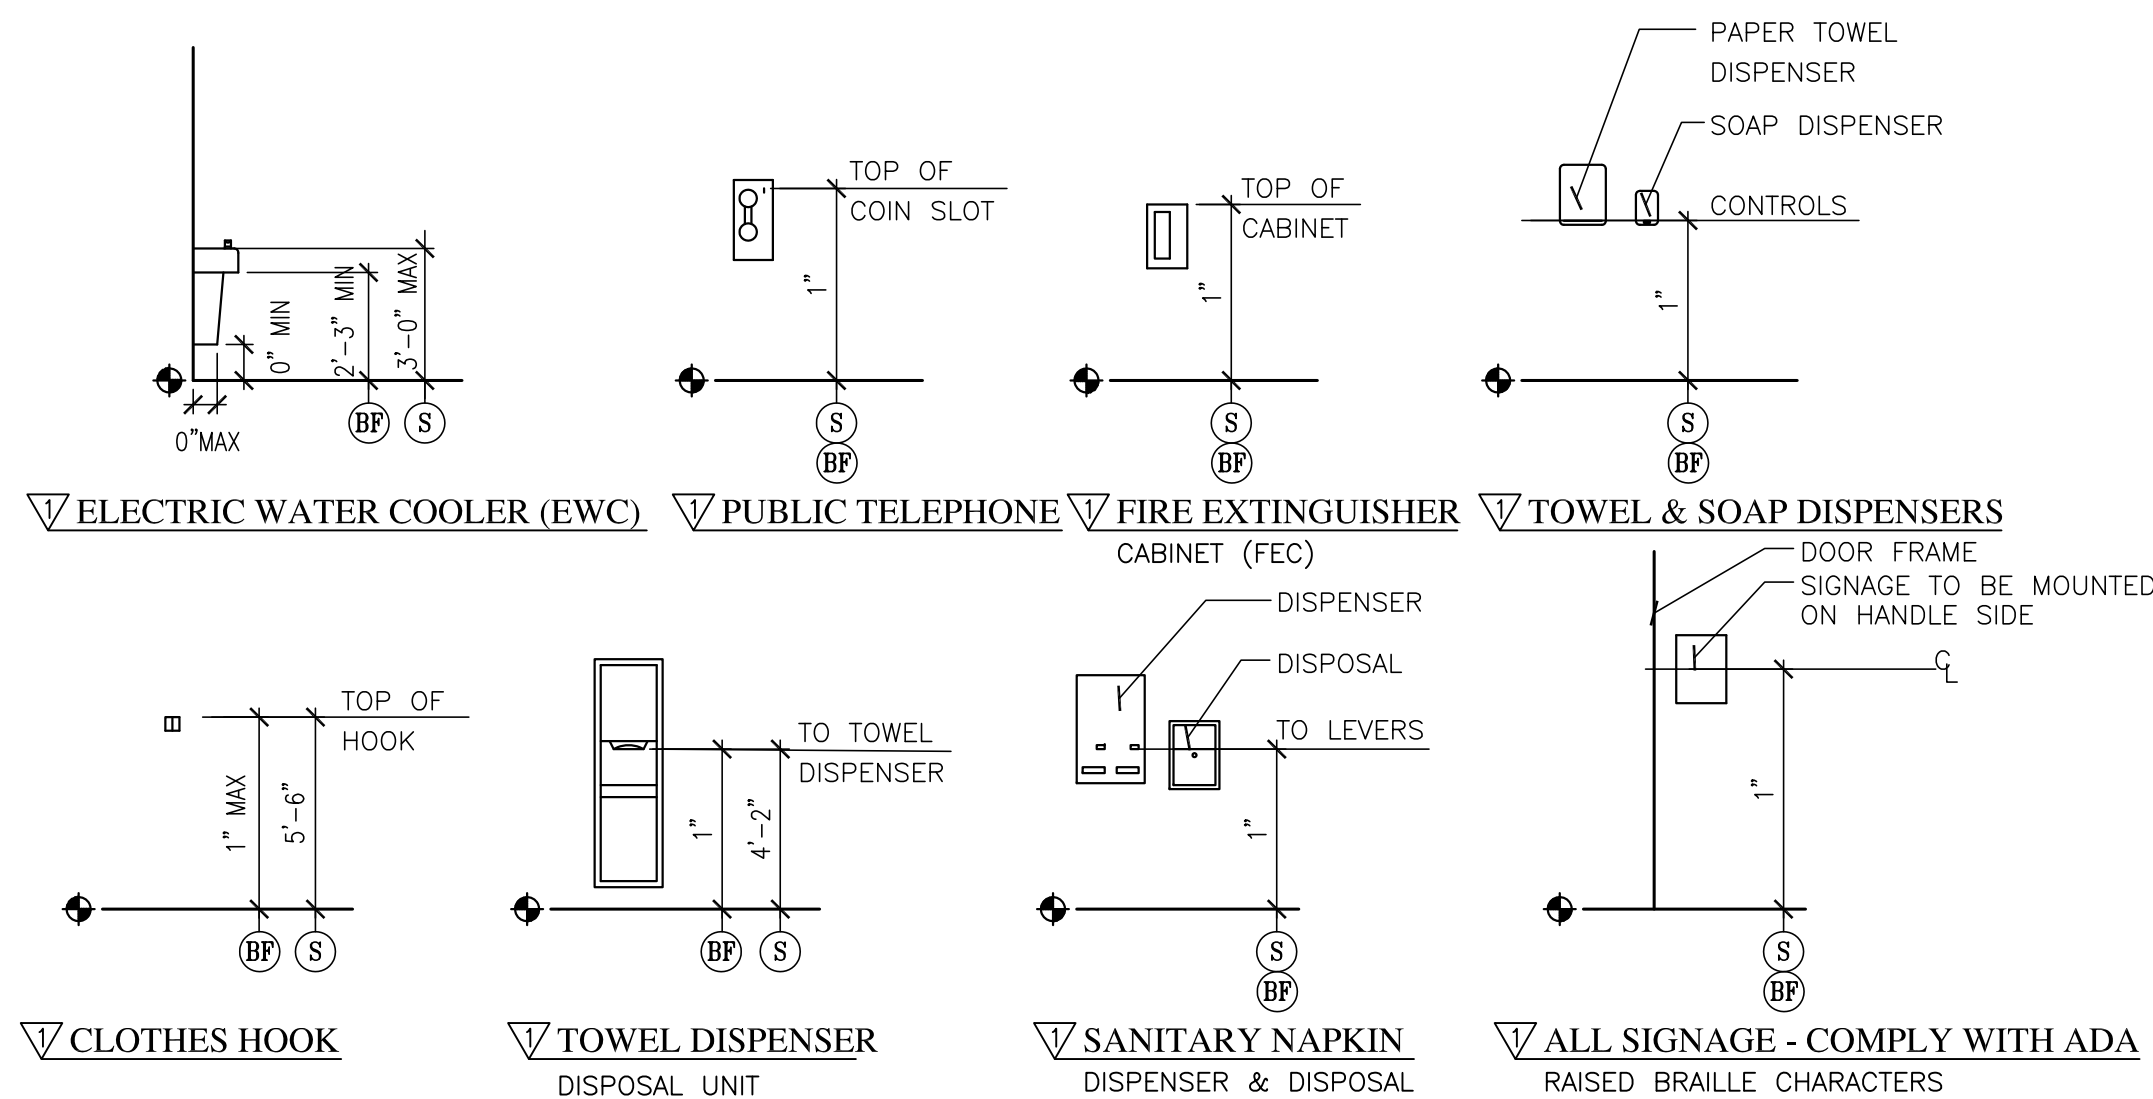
0" MIN
2'-3" MIN
3'-0" MAX
0"MAX
BF
S

1 ELECTRIC WATER COOLER (EWC)

TOP OF
COIN SLOT
1"
S
BF

1 PUBLIC TELEPHONE

TOP OF
CABINET
1"
S
BF

1 FIRE EXTINGUISHER
CABINET (FEC)

PAPER TOWEL
DISPENSER
SOAP DISPENSER
CONTROLS
1"
S
BF

1 TOWEL & SOAP DISPENSERS

TOP OF
HOOK
1" MAX
5'-6"
BF
S

1 CLOTHES HOOK

TO TOWEL
DISPENSER
1"
4'-2"
BF
S

1 TOWEL DISPENSER
DISPOSAL UNIT

DISPENSER
DISPOSAL
TO LEVERS
1"
S
BF

1 SANITARY NAPKIN
DISPENSER & DISPOSAL

DOOR FRAME
SIGNAGE TO BE MOUNTED
ON HANDLE SIDE
CL
1"
S
BF

1 ALL SIGNAGE - COMPLY WITH ADA
RAISED BRAILLE CHARACTERS